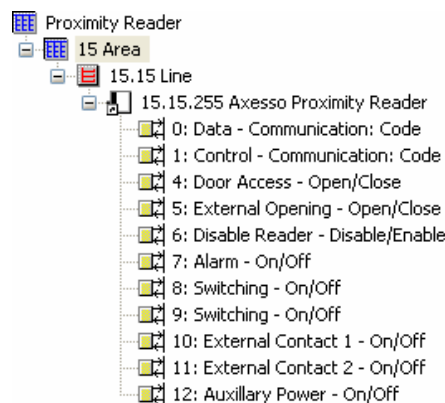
Proximity Reader
15 Area
15.15 Line
15.15.255 Axesso Proximity Reader
0: Data - Communication: Code
1: Control - Communication: Code
4: Door Access - Open/Close
5: External Opening - Open/Close
6: Disable Reader - Disable/Enable
7: Alarm - On/Off
8: Switching - On/Off
9: Switching - On/Off
10: External Contact 1 - On/Off
11: External Contact 2 - On/Off
12: Auxillary Power - On/Off